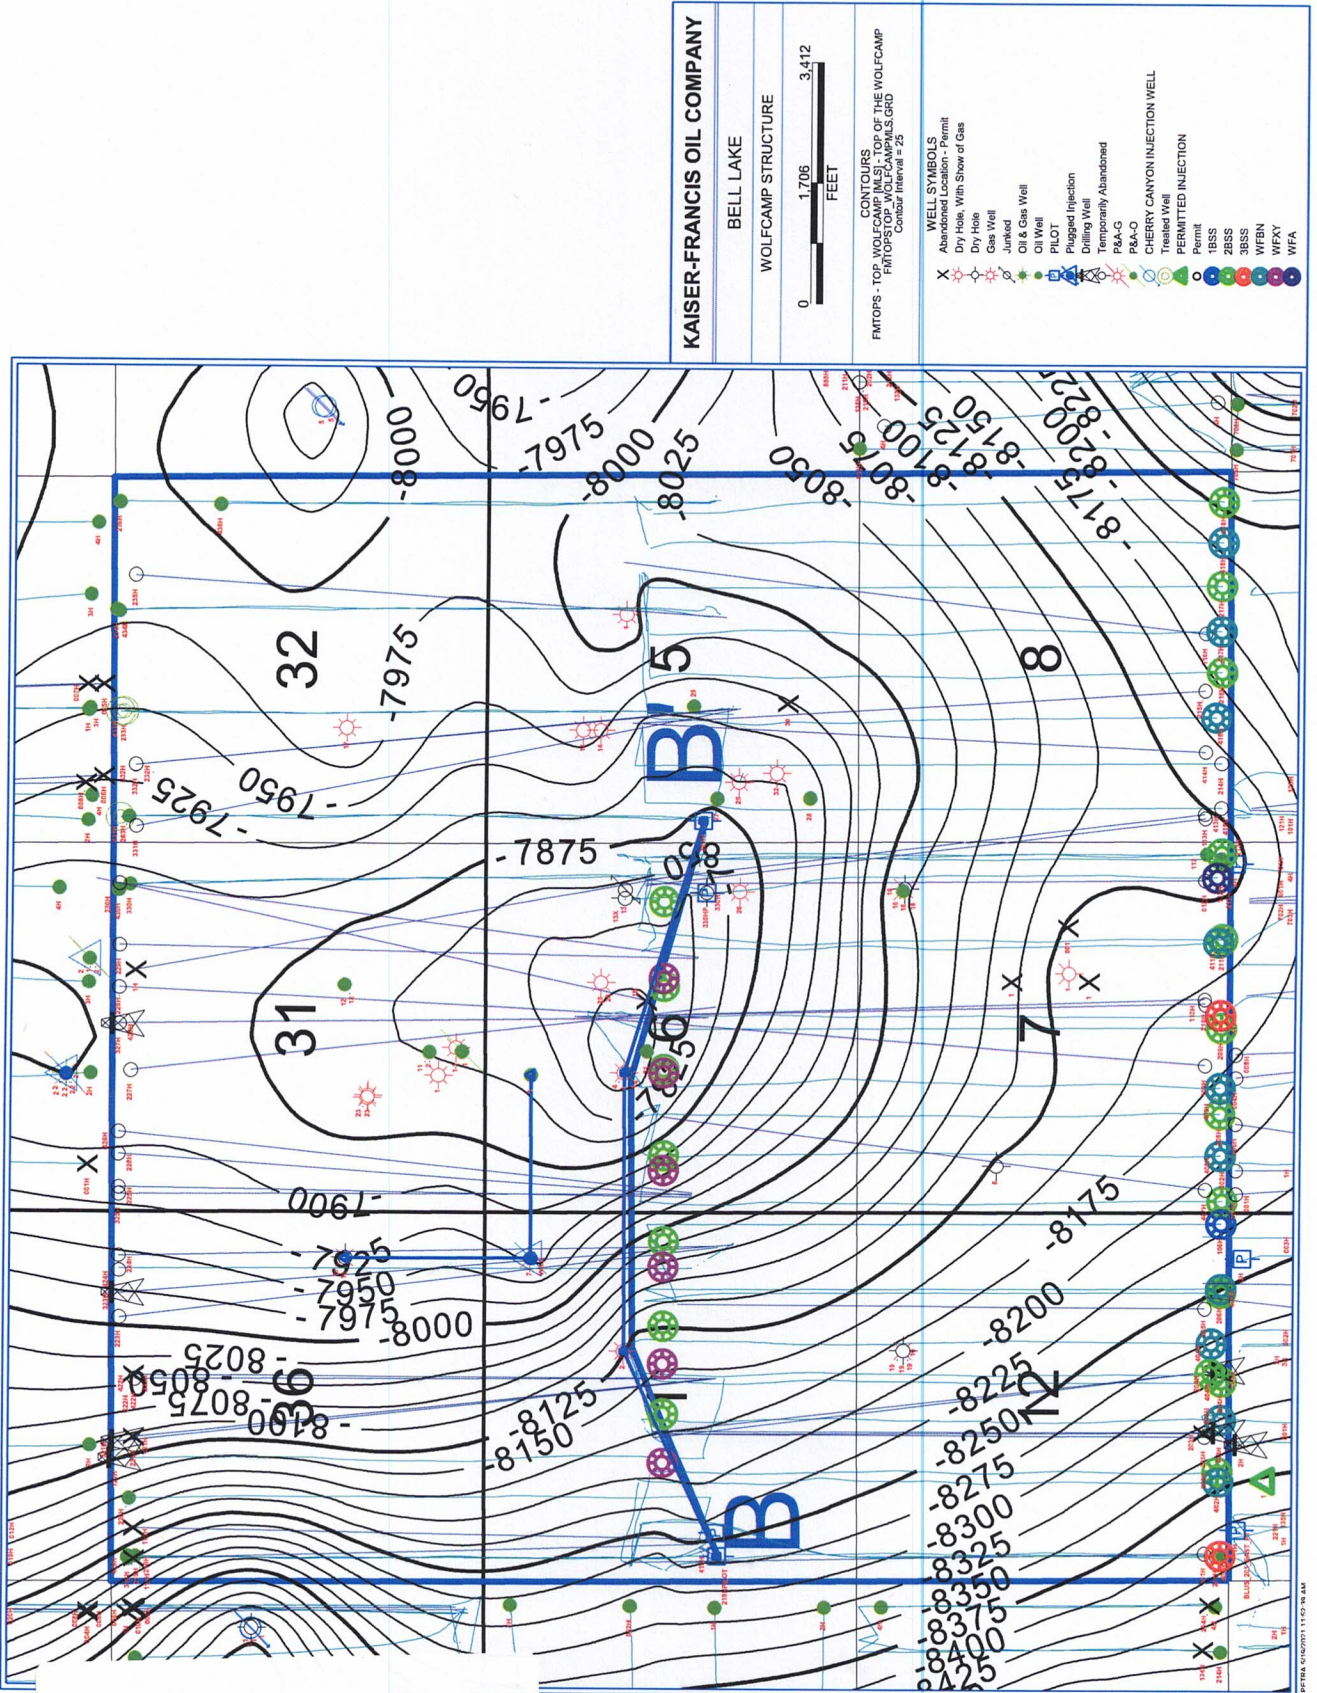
KAISER-FRANCIS OIL COMPANY

BELL LAKE

WOLFCAMP STRUCTURE

0 1,706 3,412
FEET

CONTOURS
FMTOPS - TOP_WOLFCAMP [MLS] - TOP OF THE WOLFCAMP
FMTOPSTOP_WOLFCAMPMLS.GRD
Contour Interval = 25

WELL SYMBOLS
Abandoned Location - Permit
Dry Hole, With Show of Gas
Dry Hole
Gas Well
Junked
Oil & Gas Well
Oil Well
PILOT
Plugged Injection
Drilling Well
Temporarily Abandoned
P&A-G
P&A-O
CHERRY CANYON INJECTION WELL
Treated Well
PERMITTED INJECTION
Permit
1BSS
2BSS
3BSS
WFBN
WFXY
WFA

32
5
8
31
6
7
36
1
12

B'
B

-7950
-7975
-8000
-8025
-8050
-8075
-8100
-8125
-8150
-8175
-8200
-8225
-7975
-7950
-7925
-7875
-7900
-7925
-7950
-7975
-8000
-8025
-8050
-8075
-8100
-8125
-8150
-8175
-8200
-8225
-8250
-8275
-8300
-8325
-8350
-8375
-8400
-8425

PETRA 5/14/2021 11:52:39 AM